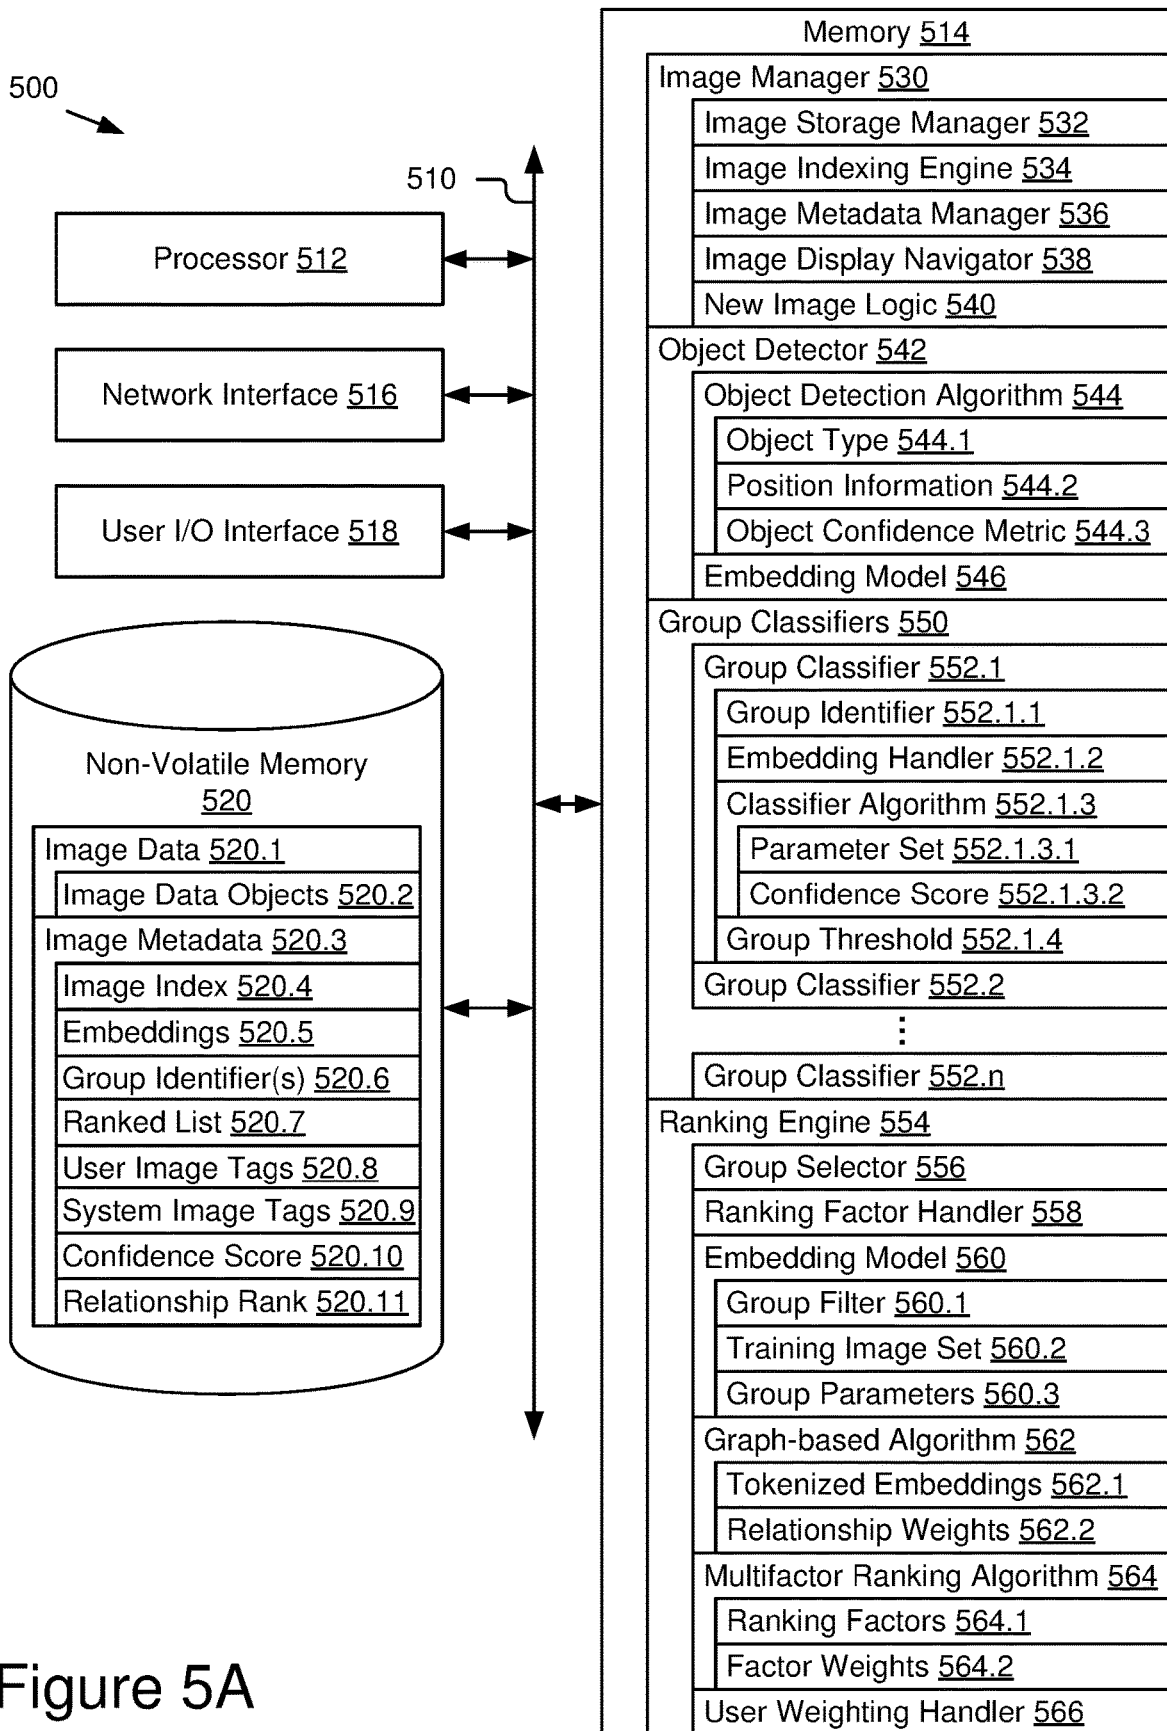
500

510

Processor 512

Network Interface 516

User I/O Interface 518

Non-Volatile Memory 520

Image Data 520.1

Image Data Objects 520.2

Image Metadata 520.3

Image Index 520.4

Embeddings 520.5

Group Identifier(s) 520.6

Ranked List 520.7

User Image Tags 520.8

System Image Tags 520.9

Confidence Score 520.10

Relationship Rank 520.11

Memory 514

Image Manager 530

Image Storage Manager 532

Image Indexing Engine 534

Image Metadata Manager 536

Image Display Navigator 538

New Image Logic 540

Object Detector 542

Object Detection Algorithm 544

Object Type 544.1

Position Information 544.2

Object Confidence Metric 544.3

Embedding Model 546

Group Classifiers 550

Group Classifier 552.1

Group Identifier 552.1.1

Embedding Handler 552.1.2

Classifier Algorithm 552.1.3

Parameter Set 552.1.3.1

Confidence Score 552.1.3.2

Group Threshold 552.1.4

Group Classifier 552.2

⋮

Group Classifier 552.n

Ranking Engine 554

Group Selector 556

Ranking Factor Handler 558

Embedding Model 560

Group Filter 560.1

Training Image Set 560.2

Group Parameters 560.3

Graph-based Algorithm 562

Tokenized Embeddings 562.1

Relationship Weights 562.2

Multifactor Ranking Algorithm 564

Ranking Factors 564.1

Factor Weights 564.2

User Weighting Handler 566

Figure 5A